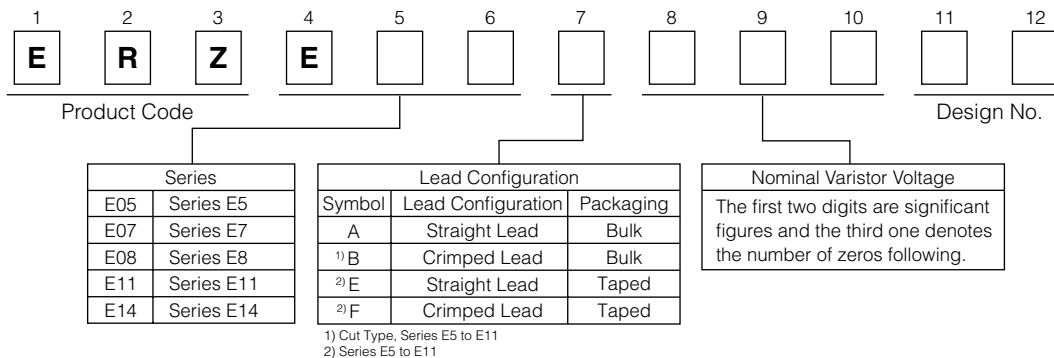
1 2 3 4 5 6 7 8 9 10 11 12

E R Z E

Product Code

Design No.

| Series | |
|---|---|
| E05 | Series E5 |
| E07 | Series E7 |
| E08 | Series E8 |
| E11 | Series E11 |
| E14 | Series E14 |

Lead Configuration

| Symbol | Lead Configuration | Packaging |
|---|---|---|
| A | Straight Lead | Bulk |
| $^{1)}$ B | Crimped Lead | Bulk |
| $^{2)}$ E | Straight Lead | Taped |
| $^{2)}$ F | Crimped Lead | Taped |

1) Cut Type, Series E5 to E11
2) Series E5 to E11

Nominal Varistor Voltage

The first two digits are significant figures and the third one denotes the number of zeros following.